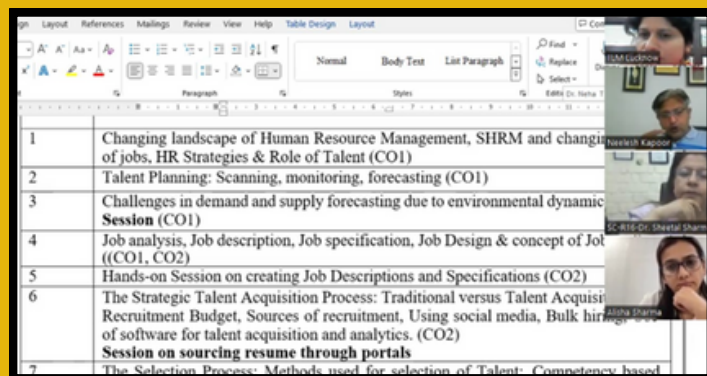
ign Layout References Mailings Review View Help Table Design Layout

A A Aa

Normal Body Text List Paragraph

Find Replace Select

Paragraph Styles Editi Dr. Neha

IIM Lucknow

Neelesh Kapoor

SC-R16-Dr. Sheetal Sharm

Alisha Sharma

| 1 | Changing landscape of Human Resource Management, SHRM and changin of jobs, HR Strategies & Role of Talent (CO1) |
|---|---|
| 2 | Talent Planning: Scanning, monitoring, forecasting (CO1) |
| 3 | Challenges in demand and supply forecasting due to environmental dynamic **Session** (CO1) |
| 4 | Job analysis, Job description, Job specification, Job Design & concept of Job ((CO1, CO2) |
| 5 | Hands-on Session on creating Job Descriptions and Specifications (CO2) |
| 6 | The Strategic Talent Acquisition Process: Traditional versus Talent Acquisi Recruitment Budget, Sources of recruitment, Using social media, Bulk hiring, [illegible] of software for talent acquisition and analytics. (CO2) **Session on sourcing resume through portals** |
| 7 | The Selection Process: Methods used for selection of Talent: Competency based |